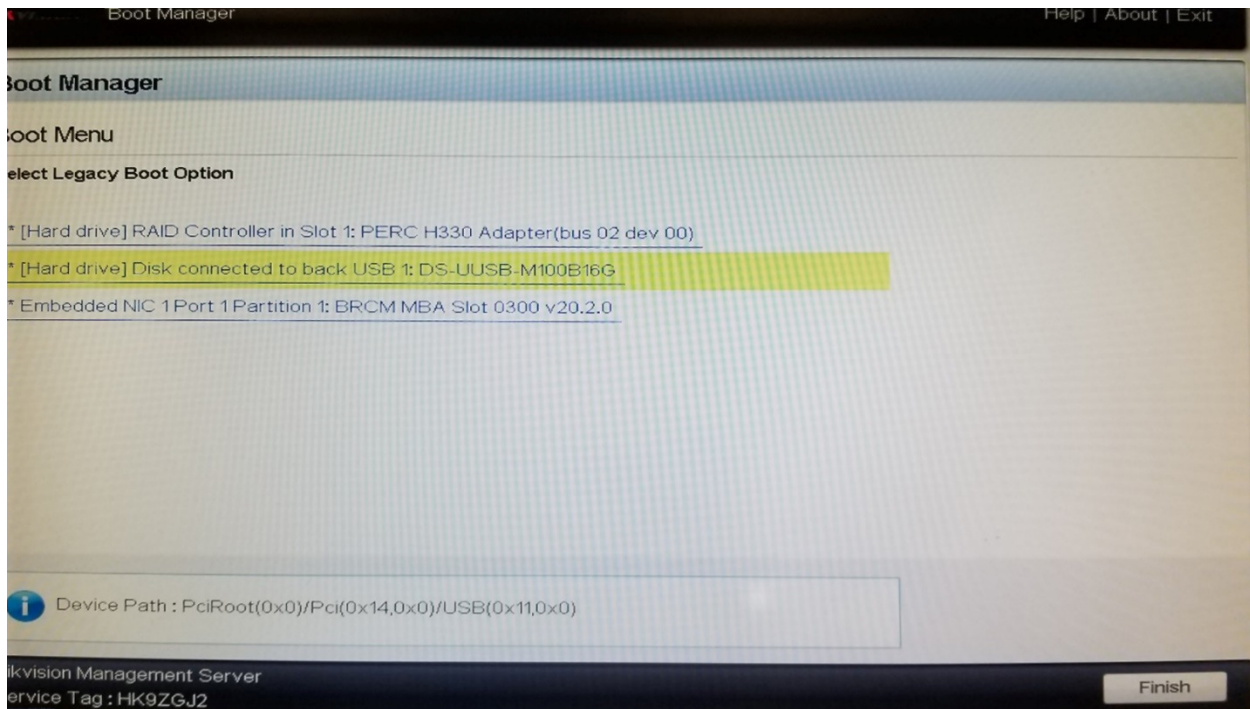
Boot Manager

Help | About | Exit

Boot Manager

oot Menu

elect Legacy Boot Option

* [Hard drive] RAID Controller in Slot 1: PERC H330 Adapter(bus 02 dev 00)

* [Hard drive] Disk connected to back USB 1: DS-UUSB-M100B16G

* Embedded NIC 1 Port 1 Partition 1: BRCM MBA Slot 0300 v20.2.0

Device Path : PciRoot(0x0)/Pci(0x14,0x0)/USB(0x11,0x0)

ikvision Management Server
ervice Tag : HK9ZGJ2

Finish